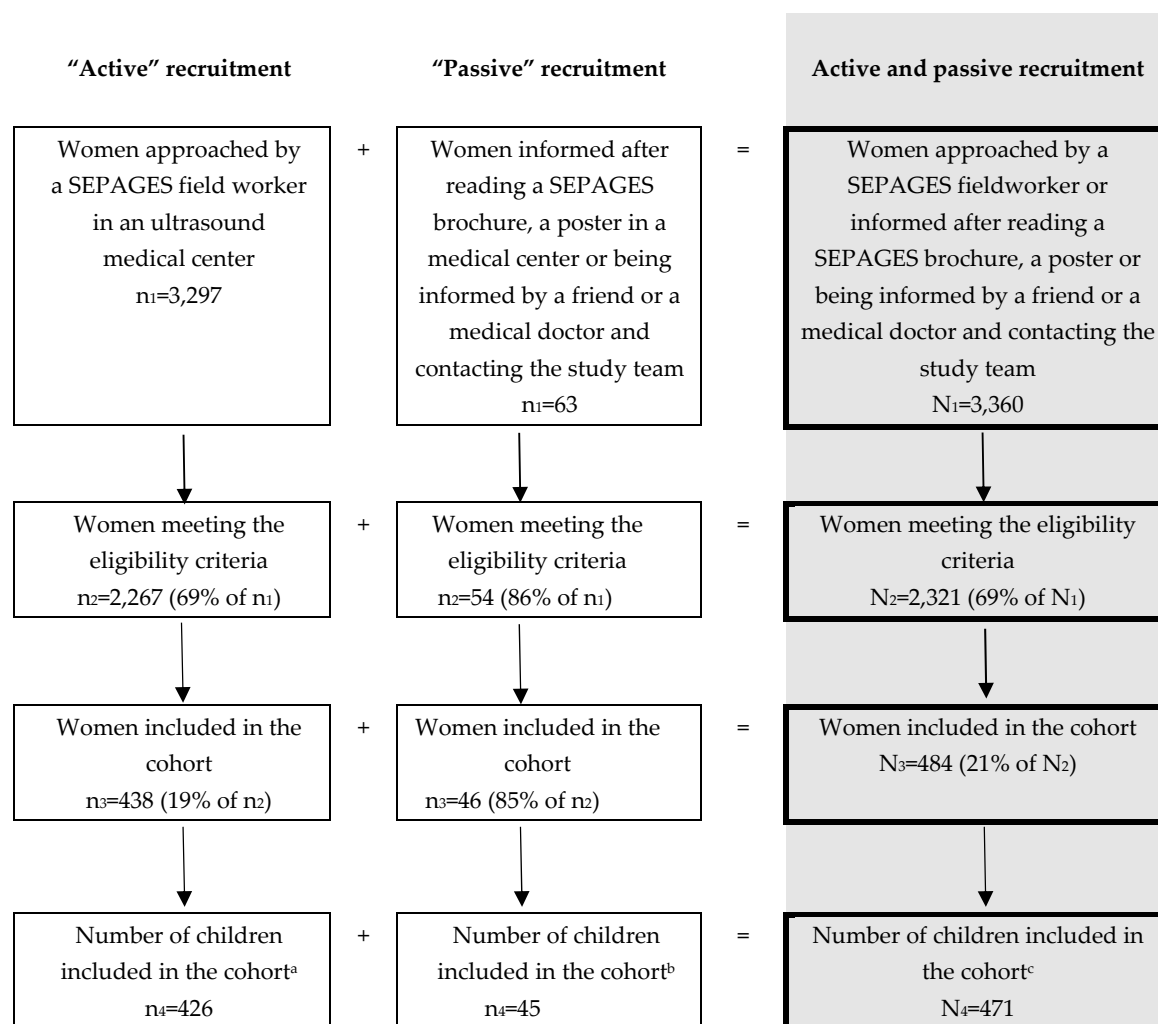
“Active” recruitment

“Passive” recruitment

Active and passive recruitment

Women approached by a SEPAGES field worker in an ultrasound medical center $n_1$=3,297

+

Women informed after reading a SEPAGES brochure, a poster in a medical center or being informed by a friend or a medical doctor and contacting the study team $n_1$=63

=

Women approached by a SEPAGES fieldworker or informed after reading a SEPAGES brochure, a poster or being informed by a friend or a medical doctor and contacting the study team $N_1$=3,360

Women meeting the eligibility criteria $n_2$=2,267 (69% of $n_1$)

+

Women meeting the eligibility criteria $n_2$=54 (86% of $n_1$)

=

Women meeting the eligibility criteria $N_2$=2,321 (69% of $N_1$)

Women included in the cohort $n_3$=438 (19% of $n_2$)

+

Women included in the cohort $n_3$=46 (85% of $n_2$)

=

Women included in the cohort $N_3$=484 (21% of $N_2$)

Number of children included in the cohort$^a$ $n_4$=426

+

Number of children included in the cohort$^b$ $n_4$=45

=

Number of children included in the cohort$^c$ $N_4$=471